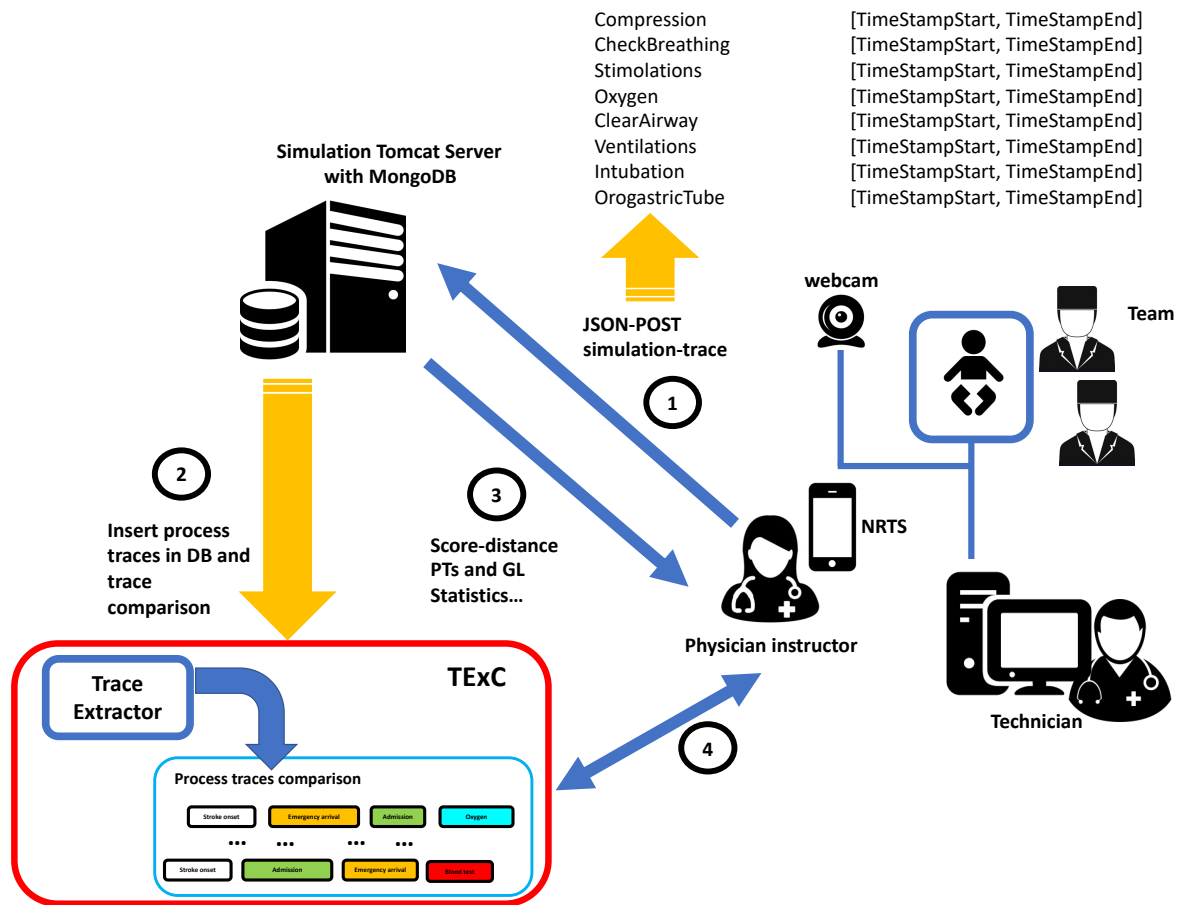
Compression [TimeStampStart, TimeStampEnd]
CheckBreathing [TimeStampStart, TimeStampEnd]
Stimolations [TimeStampStart, TimeStampEnd]
Oxygen [TimeStampStart, TimeStampEnd]
ClearAirway [TimeStampStart, TimeStampEnd]
Ventilations [TimeStampStart, TimeStampEnd]
Intubation [TimeStampStart, TimeStampEnd]
OrogastricTube [TimeStampStart, TimeStampEnd]

Simulation Tomcat Server with MongoDB

webcam

Team

JSON-POST simulation-trace

1

2

Insert process traces in DB and trace comparison

3

Score-distance PTs and GL Statistics...

NRTS

Physician instructor

TExC

Trace Extractor

Process traces comparison

Stroke onset
Emergency arrival
Admission
Oxygen
...
...
...
...
Stroke onset
Admission
Emergency arrival
Blood test

4

Technician